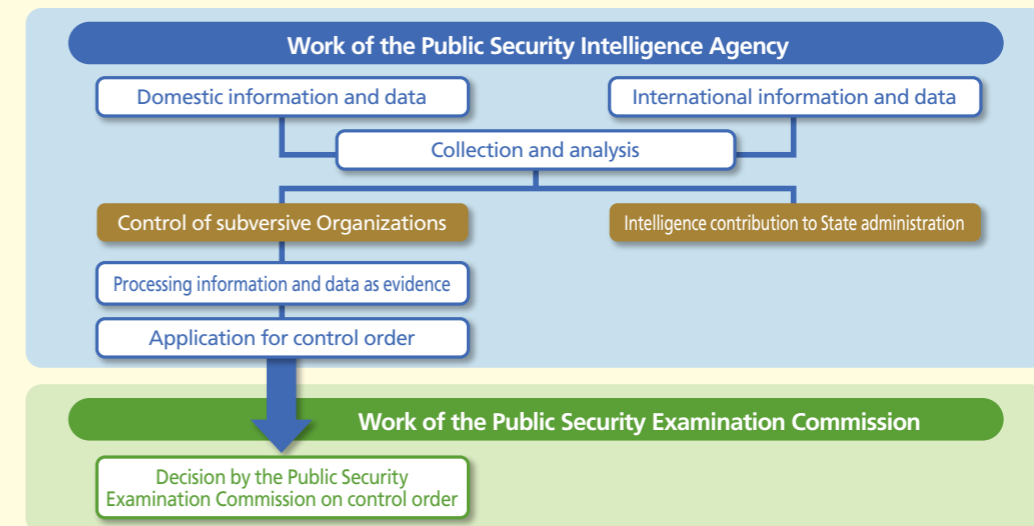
Work of the Public Security Intelligence Agency

Domestic information and data

International information and data

Collection and analysis

Control of subversive Organizations

Intelligence contribution to State administration

Processing information and data as evidence

Application for control order

Work of the Public Security Examination Commission

Decision by the Public Security Examination Commission on control order